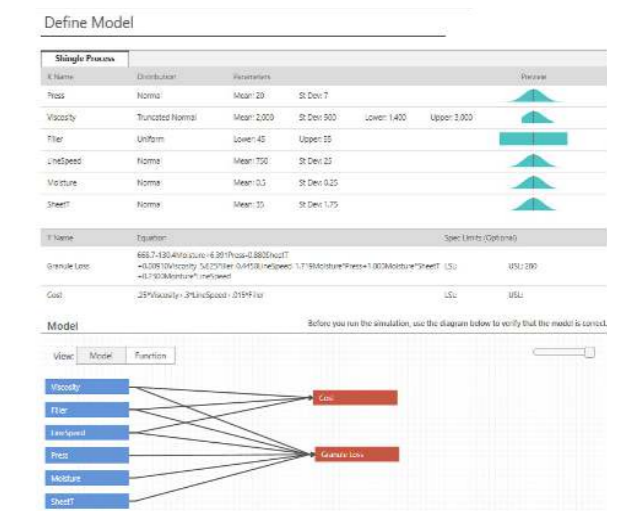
Define Model

Shingle Process

| X Name | Distribution | Parameters | | | | Preview |
|---|---|---|---|---|---|---|
| Press | Normal | Mean: 20 | St Dev: 7 | | | |
| Viscosity | Truncated Normal | Mean: 2,000 | St Dev: 500 | Lower: 1,400 | Upper: 3,000 | |
| Filler | Uniform | Lower: 45 | Upper: 55 | | | |
| LineSpeed | Normal | Mean: 750 | St Dev: 23 | | | |
| Moisture | Normal | Mean: 0.5 | St Dev: 0.25 | | | |
| SheetT | Normal | Mean: 35 | St Dev: 1.75 | | | |

| Y Name | Equation | Spec Limits (Optional) | |
|---|---|---|---|
| Granule Loss | 666.7-130.4Moisture-6.891Press-0.880SheetT +0.00910Viscosity-5.625Filler-0.4450LineSpeed-1.719Moisture*Press+1.003Moisture*SheetT +0.7500Moisture*LineSpeed | LSL: | USL: 200 |
| Cost | .25*Viscosity+.3*LineSpeed+.015*Filler | LSL: | USL: |

Model

Before you run the simulation, use the diagram below to verify that the model is correct.

View: Model Function

Viscosity
Filler
LineSpeed
Press
Moisture
SheetT

Cost
Granule Loss